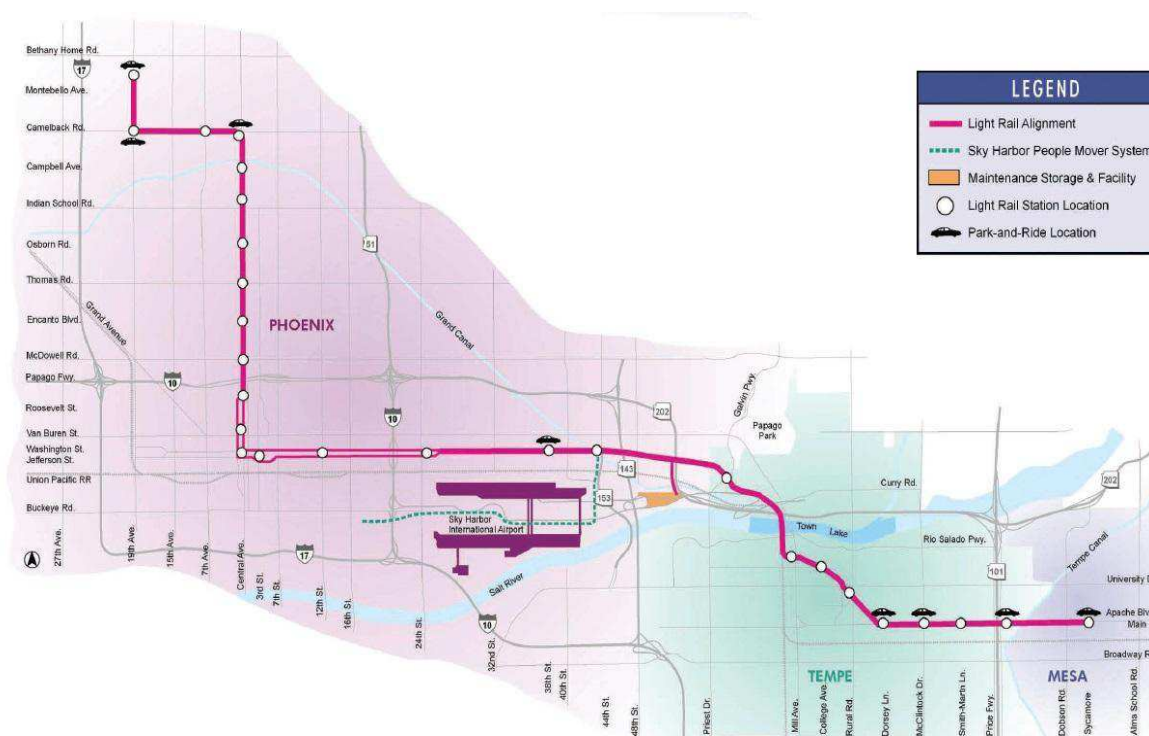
LEGEND
Light Rail Alignment
Sky Harbor People Mover System
Maintenance Storage & Facility
Light Rail Station Location
Park-and-Ride Location

Bethany Home Rd.
17
Montebello Ave.
Camelback Rd.
Campbell Ave.
Indian School Rd.
Osborn Rd.
Thomas Rd.
Encanto Blvd.
McDowell Rd.
Papago Fwy.
Roosevelt St.
Van Buren St.
Washington St.
Jefferson St.
Union Pacific RR
Buckeye Rd.
Grand Avenue
10
51
PHOENIX
Grand Canal
10
202
Galvin Pwy.
Papago Park
143
153
Sky Harbor International Airport
17
Salt River
10
Curry Rd.
Town Lake
Rio Salado Pwy.
101
202
Tempe Canal
University D
Apache Blv
Main
Broadway R
27th Ave.
19th Ave.
15th Ave.
7th Ave.
Central Ave.
3rd St.
7th St.
12th St.
16th St.
24th St.
32nd St.
38th St.
40th St.
44th St.
48th St.
Priest Dr.
Mill Ave.
College Ave.
Rural Rd.
Dorsey Ln.
McClintock Dr.
Smith-Martin Ln.
Price Fwy.
Dobson Rd.
Sycamore
Alma School Rd.
TEMPE
MESA